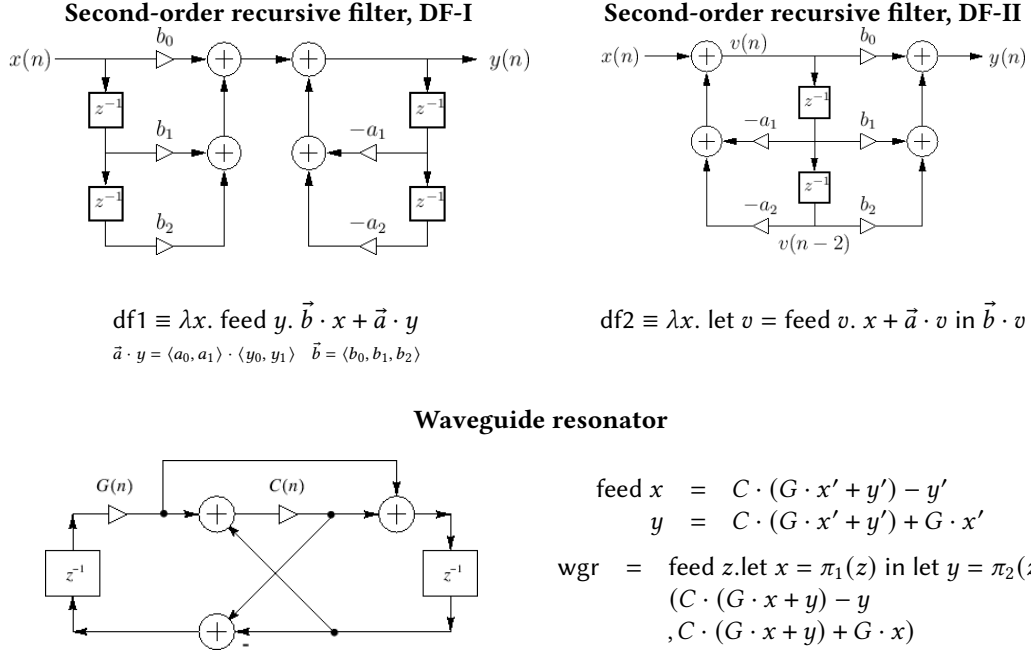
**Second-order recursive filter, DF-I**

$x(n)$ $b_0$ $y(n)$ $z^{-1}$ $z^{-1}$ $b_1$ $-a_1$ $z^{-1}$ $z^{-1}$ $b_2$ $-a_2$

**Second-order recursive filter, DF-II**

$x(n)$ $v(n)$ $b_0$ $y(n)$ $z^{-1}$ $-a_1$ $b_1$ $z^{-1}$ $-a_2$ $b_2$ $v(n-2)$

df1 $\equiv \lambda x.$ feed $y.\ \vec{b} \cdot x + \vec{a} \cdot y$

$\vec{a} \cdot y = \langle a_0, a_1 \rangle \cdot \langle y_0, y_1 \rangle \quad \vec{b} = \langle b_0, b_1, b_2 \rangle$

df2 $\equiv \lambda x.$ let $v =$ feed $v.\ x + \vec{a} \cdot v$ in $\vec{b} \cdot v$

**Waveguide resonator**

$G(n)$ $C(n)$ $z^{-1}$ $z^{-1}$ -

feed $x \;=\; C \cdot (G \cdot x' + y') - y'$
$y \;=\; C \cdot (G \cdot x' + y') + G \cdot x'$

wgr $=$ feed $z.$let $x = \pi_1(z)$ in let $y = \pi_2(z$
$(C \cdot (G \cdot x + y) - y$
$, C \cdot (G \cdot x + y) + G \cdot x)$